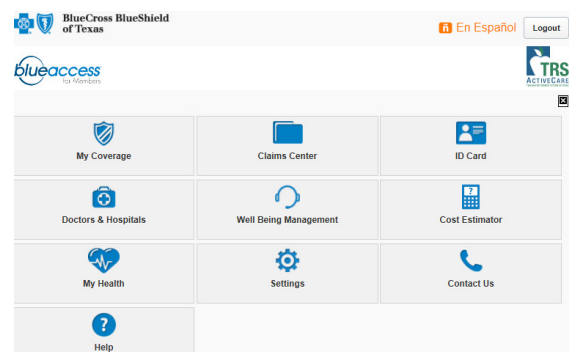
BlueCross BlueShield of Texas

En Español

Logout

blueaccess for Members

TRS ActiveCare

My Coverage

Claims Center

ID Card

Doctors & Hospitals

Well Being Management

Cost Estimator

My Health

Settings

Contact Us

Help